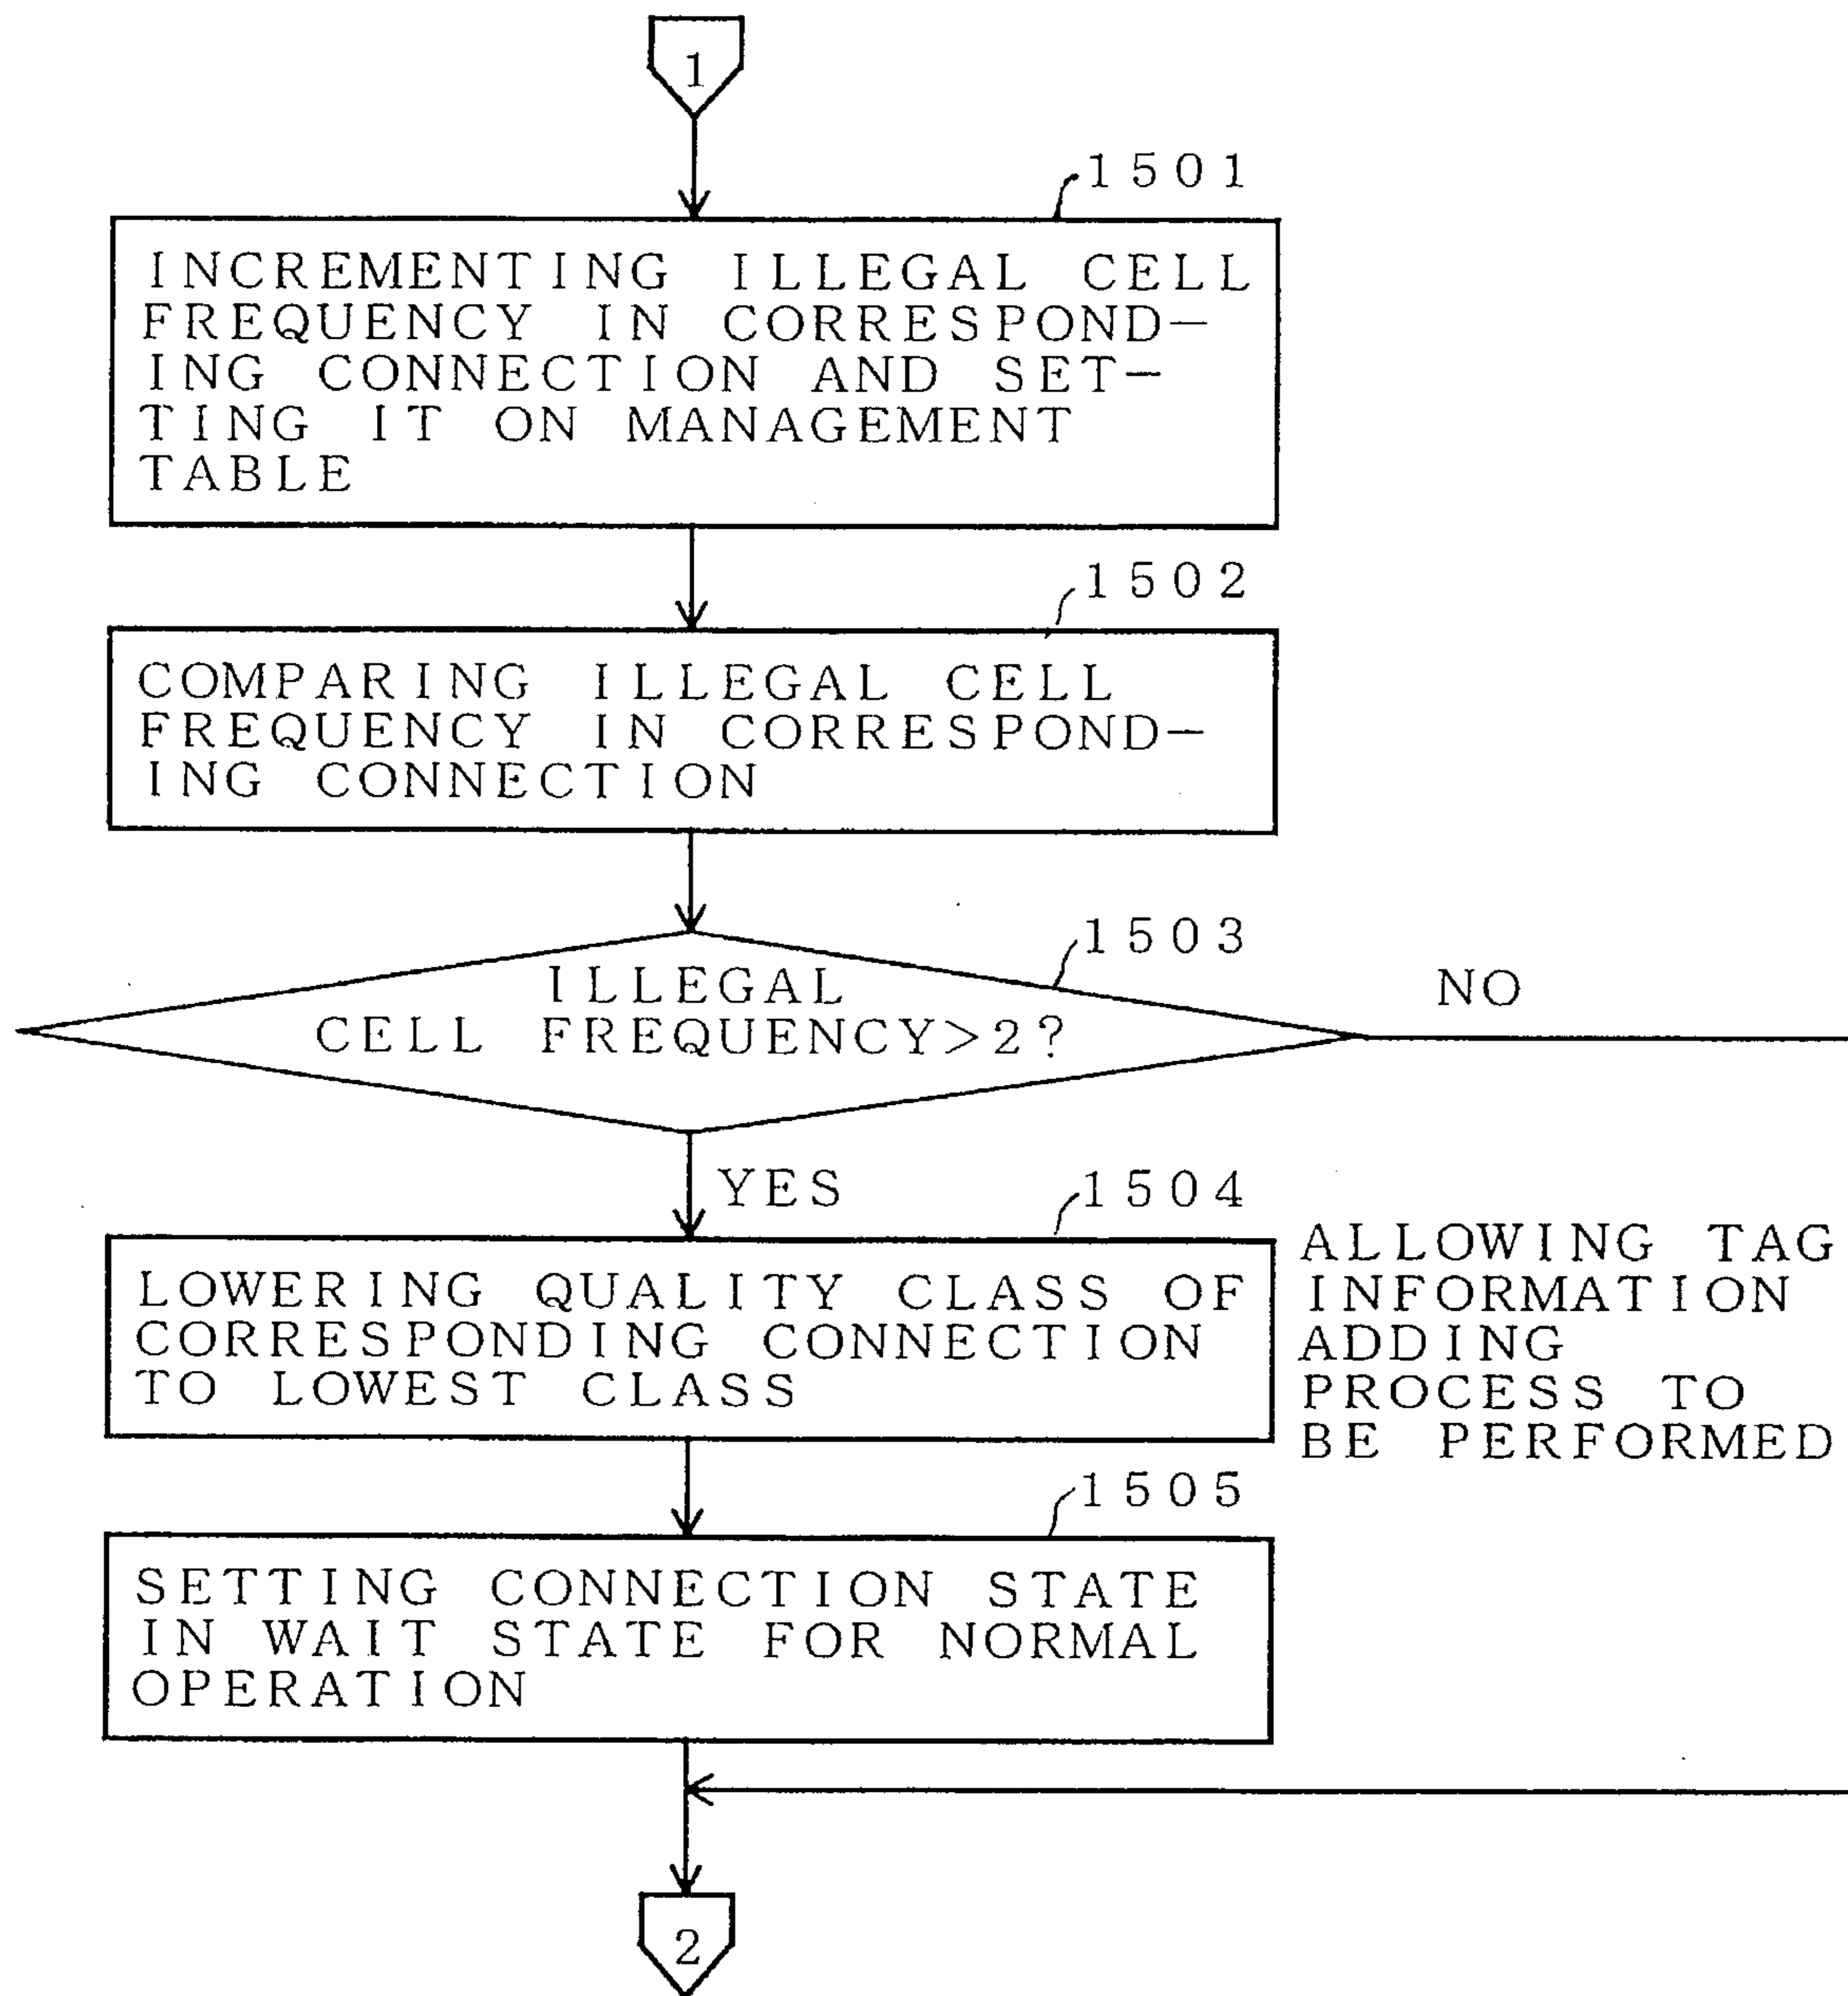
1

1501

INCREMENTING ILLEGAL CELL FREQUENCY IN CORRESPONDING CONNECTION AND SETTING IT ON MANAGEMENT TABLE

1502

COMPARING ILLEGAL CELL FREQUENCY IN CORRESPONDING CONNECTION

1503

ILLEGAL CELL FREQUENCY>2?

NO

YES

1504

LOWERING QUALITY CLASS OF CORRESPONDING CONNECTION TO LOWEST CLASS

ALLOWING TAG INFORMATION ADDING PROCESS TO BE PERFORMED

1505

SETTING CONNECTION STATE IN WAIT STATE FOR NORMAL OPERATION

2